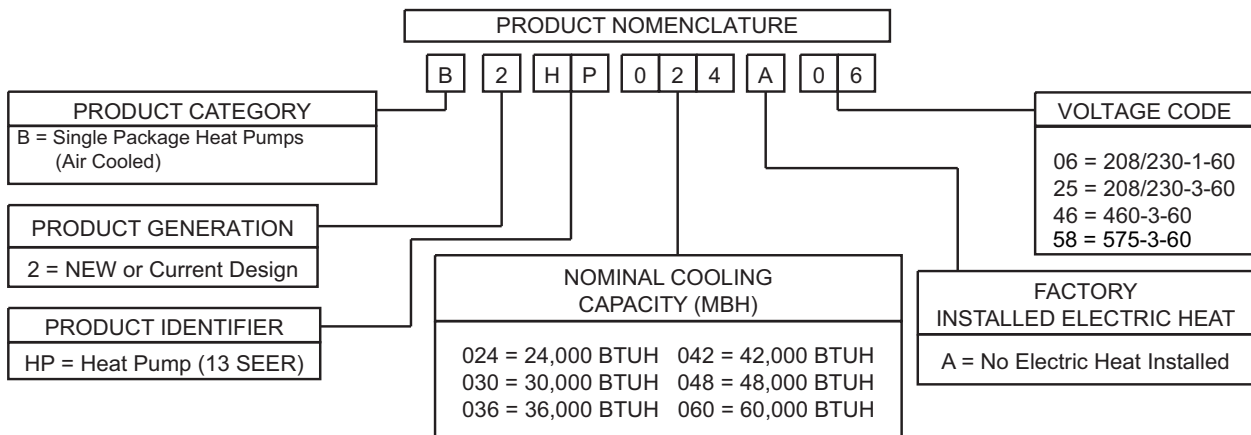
PRODUCT NOMENCLATURE

B 2 H P 0 2 4 A 0 6

PRODUCT CATEGORY
B = Single Package Heat Pumps (Air Cooled)

PRODUCT GENERATION
2 = NEW or Current Design

PRODUCT IDENTIFIER
HP = Heat Pump (13 SEER)

NOMINAL COOLING CAPACITY (MBH)
024 = 24,000 BTUH 042 = 42,000 BTUH
030 = 30,000 BTUH 048 = 48,000 BTUH
036 = 36,000 BTUH 060 = 60,000 BTUH

VOLTAGE CODE
06 = 208/230-1-60
25 = 208/230-3-60
46 = 460-3-60
58 = 575-3-60

FACTORY INSTALLED ELECTRIC HEAT
A = No Electric Heat Installed